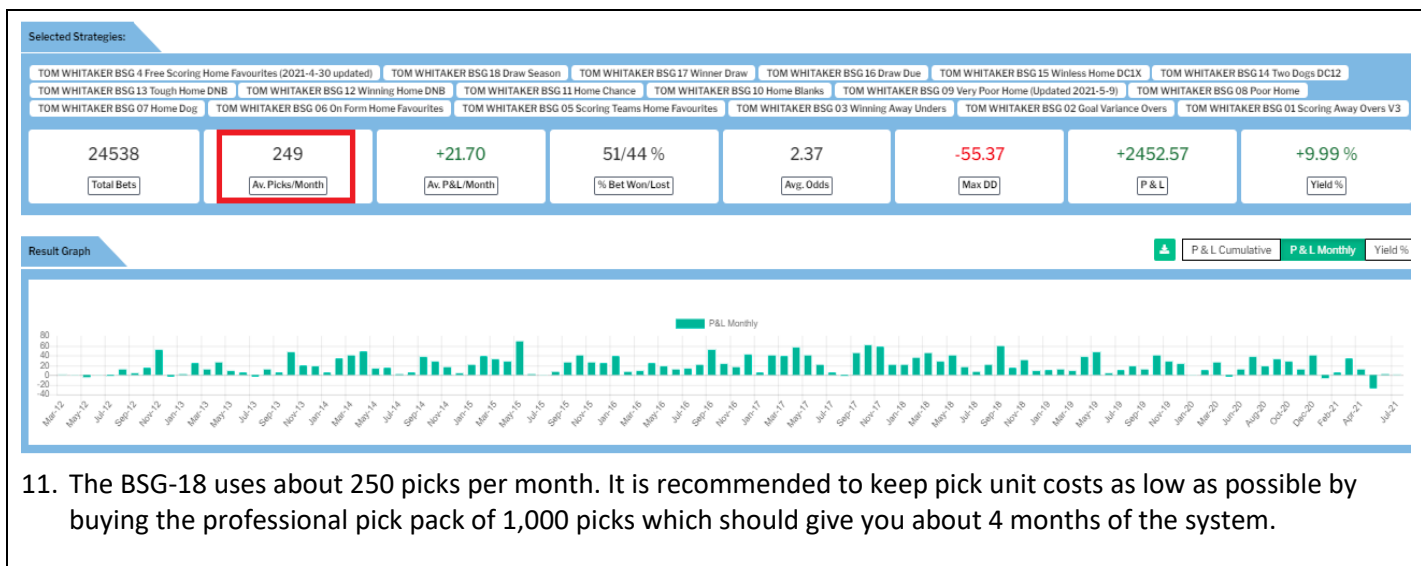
Selected Strategies:

TOM WHITAKER BSG 4 Free Scoring Home Favourites (2021-4-30 updated) TOM WHITAKER BSG 18 Draw Season TOM WHITAKER BSG 17 Winner Draw TOM WHITAKER BSG 16 Draw Due TOM WHITAKER BSG 15 Winless Home DC1X TOM WHITAKER BSG 14 Two Dogs DC12 TOM WHITAKER BSG 13 Tough Home DNB TOM WHITAKER BSG 12 Winning Home DNB TOM WHITAKER BSG 11 Home Chance TOM WHITAKER BSG 10 Home Blanks TOM WHITAKER BSG 09 Very Poor Home (Updated 2021-5-9) TOM WHITAKER BSG 08 Poor Home TOM WHITAKER BSG 07 Home Dog TOM WHITAKER BSG 06 On Form Home Favourites TOM WHITAKER BSG 05 Scoring Teams Home Favourites TOM WHITAKER BSG 03 Winning Away Unders TOM WHITAKER BSG 02 Goal Variance Overs TOM WHITAKER BSG 01 Scoring Away Overs V3

| 24538 | 249 | +21.70 | 51/44 % | 2.37 | -55.37 | +2452.57 | +9.99 % |
|---|---|---|---|---|---|---|---|
| Total Bets | Av. Picks/Month | Av. P&L/Month | % Bet Won/Lost | Avg. Odds | Max DD | P & L | Yield % |

Result Graph

P & L Cumulative P & L Monthly Yield %

P&L Monthly

80 60 40 20 0 -20 -40

Mar-12 May-12 Jul-12 Sep-12 Nov-12 Jan-13 Mar-13 May-13 Jul-13 Sep-13 Nov-13 Jan-14 Mar-14 May-14 Jul-14 Sep-14 Nov-14 Jan-15 Mar-15 May-15 Jul-15 Sep-15 Nov-15 Jan-16 Mar-16 May-16 Jul-16 Sep-16 Nov-16 Jan-17 Mar-17 May-17 Jul-17 Sep-17 Nov-17 Jan-18 Mar-18 May-18 Jul-18 Sep-18 Nov-18 Jan-19 Mar-19 May-19 Jul-19 Sep-19 Nov-19 Jan-20 Mar-20 Jun-20 Aug-20 Oct-20 Dec-20 Feb-21 Apr-21 Jul-21

11. The BSG-18 uses about 250 picks per month. It is recommended to keep pick unit costs as low as possible by buying the professional pick pack of 1,000 picks which should give you about 4 months of the system.